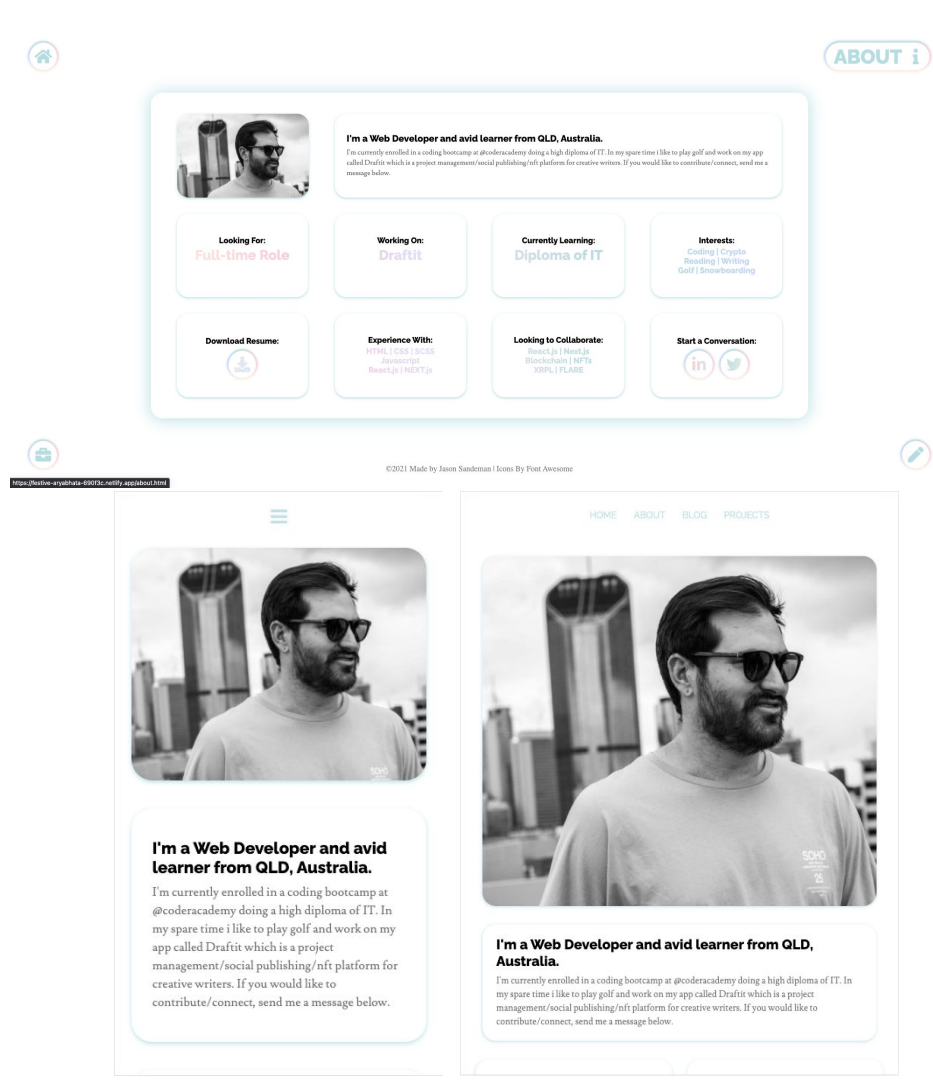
ABOUT i

I'm a Web Developer and avid learner from QLD, Australia.
I'm currently enrolled in a coding bootcamp at @coderacademy doing a high diploma of IT. In my spare time i like to play golf and work on my app called Draftit which is a project management/social publishing/nft platform for creative writers. If you would like to contribute/connect, send me a message below.

Looking For:
Full-time Role

Working On:
Draftit

Currently Learning:
Diploma of IT

Interests:
Coding | Crypto
Reading | Writing
Golf | Snowboarding

Download Resume:

Experience With:
HTML | CSS | SCSS
Javascript
React.js | NEXT.js

Looking to Collaborate:
React.js | Next.js
Blockchain | NFTs
XRPL | FLARE

Start a Conversation:

©2021 Made by Jason Sandeman | Icons By Font Awesome

https://festive-aryabhata-690f3c.netlify.app/about.html

I'm a Web Developer and avid learner from QLD, Australia.
I'm currently enrolled in a coding bootcamp at @coderacademy doing a high diploma of IT. In my spare time i like to play golf and work on my app called Draftit which is a project management/social publishing/nft platform for creative writers. If you would like to contribute/connect, send me a message below.

HOME ABOUT BLOG PROJECTS

I'm a Web Developer and avid learner from QLD, Australia.
I'm currently enrolled in a coding bootcamp at @coderacademy doing a high diploma of IT. In my spare time i like to play golf and work on my app called Draftit which is a project management/social publishing/nft platform for creative writers. If you would like to contribute/connect, send me a message below.